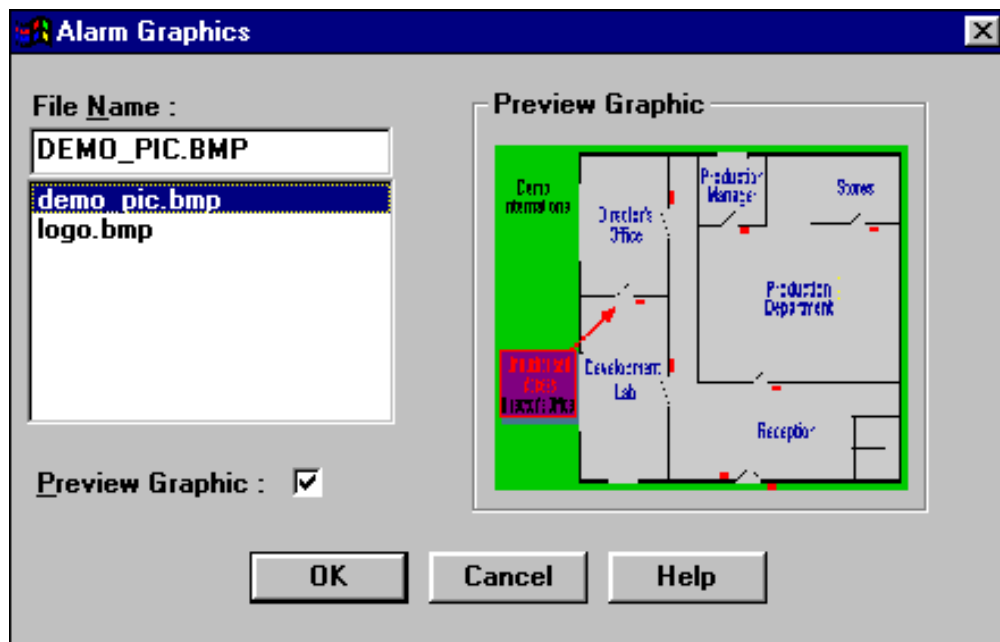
Alarm Graphics

File Name :

DEMO_PIC.BMP

demo_pic.bmp
logo.bmp

Preview Graphic : ☑

Preview Graphic

Demo International

Director's Office

Production Manager

Stores

Production Department

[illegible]

Development Lab

Reception

OK

Cancel

Help